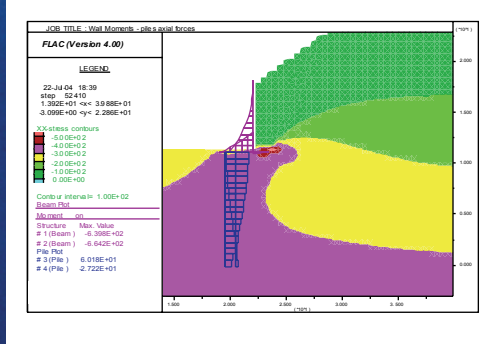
JOB TITLE : Wall Moments - piles axial forces

FLAC (Version 4.00)

LEGEND

22-Jul-04 18:39
step 52410
1.392E+01 <x< 3.988E+01
-3.099E+00 <y< 2.286E+01

XX-stress contours
-5.00E+02
-4.00E+02
-3.00E+02
-2.00E+02
-1.00E+02
0.00E+00

Contour interval= 1.00E+02
Beam Plot
Moment on
Structure Max. Value
# 1 (Beam ) -6.398E+02
# 2 (Beam ) -6.642E+02
Pile Plot
# 3 (Pile ) 6.018E+01
# 4 (Pile ) -2.722E+01

(*10^1)
2.000
1.500
1.000
0.500
0.000

1.500 2.000 2.500 3.000 3.500
(*10^1)